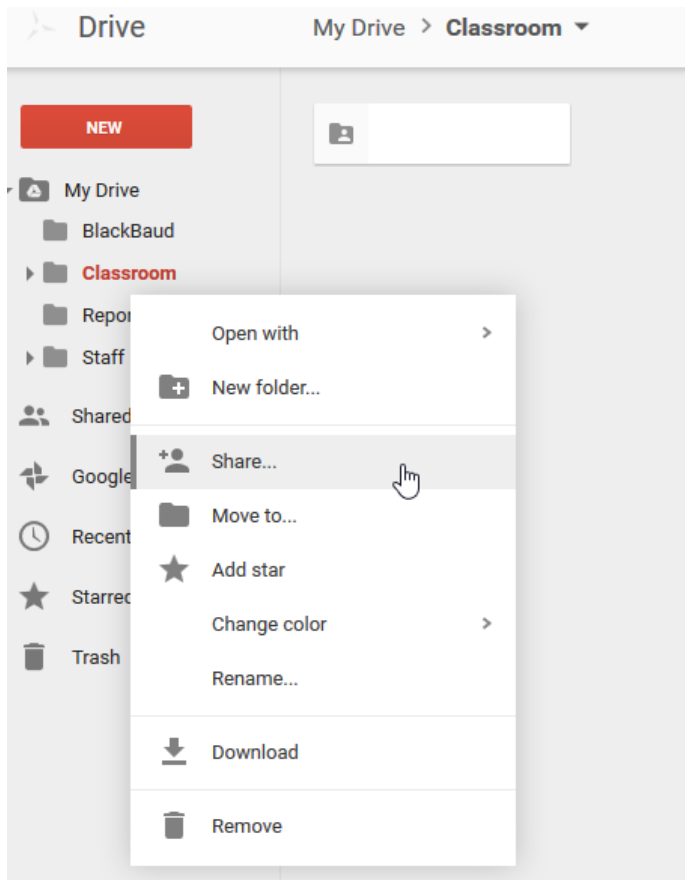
Drive

My Drive > Classroom

NEW

My Drive

BlackBaud

Classroom

Repor

Staff

Shared

Google

Recent

Starred

Trash

Open with

New folder...

Share...

Move to...

Add star

Change color

Rename...

Download

Remove